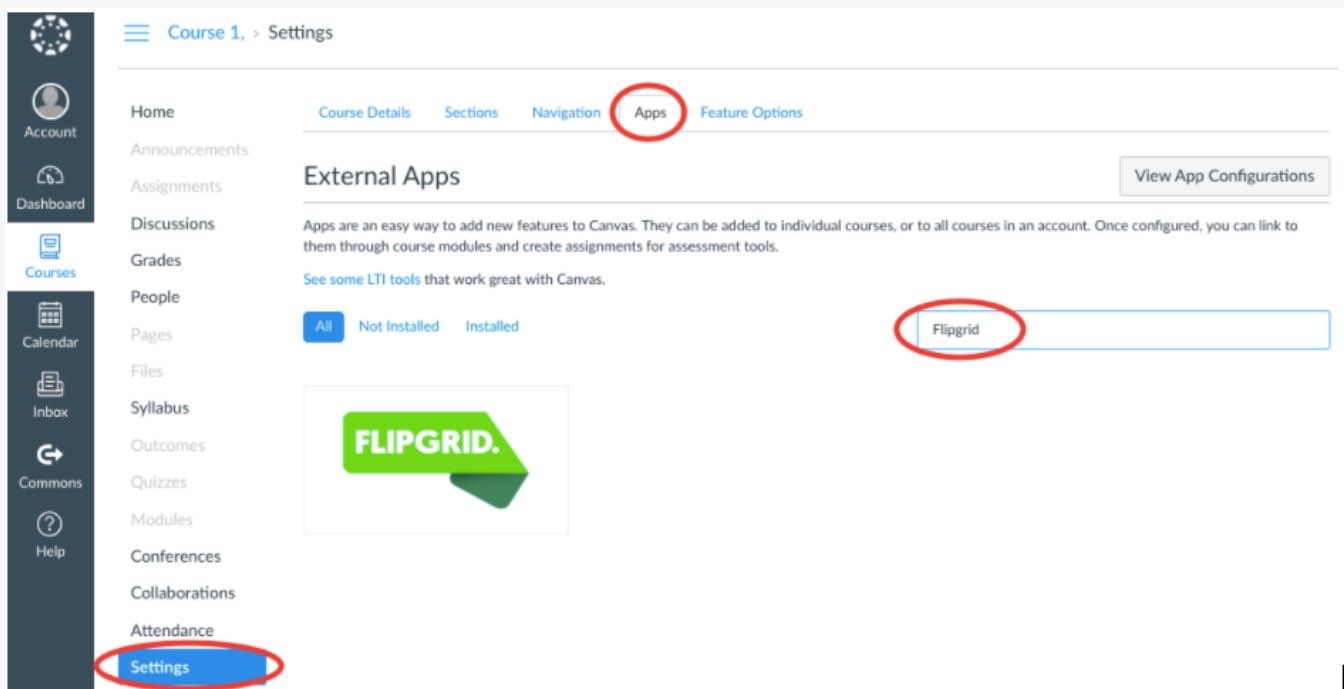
Account
Dashboard
Courses
Calendar
Inbox
Commons
Help

Course 1, > Settings

Home
Announcements
Assignments
Discussions
Grades
People
Pages
Files
Syllabus
Outcomes
Quizzes
Modules
Conferences
Collaborations
Attendance
Settings

Course Details Sections Navigation Apps Feature Options

External Apps

View App Configurations

Apps are an easy way to add new features to Canvas. They can be added to individual courses, or to all courses in an account. Once configured, you can link to them through course modules and create assignments for assessment tools.

See some LTI tools that work great with Canvas.

All Not Installed Installed

Flipgrid

FLIPGRID.